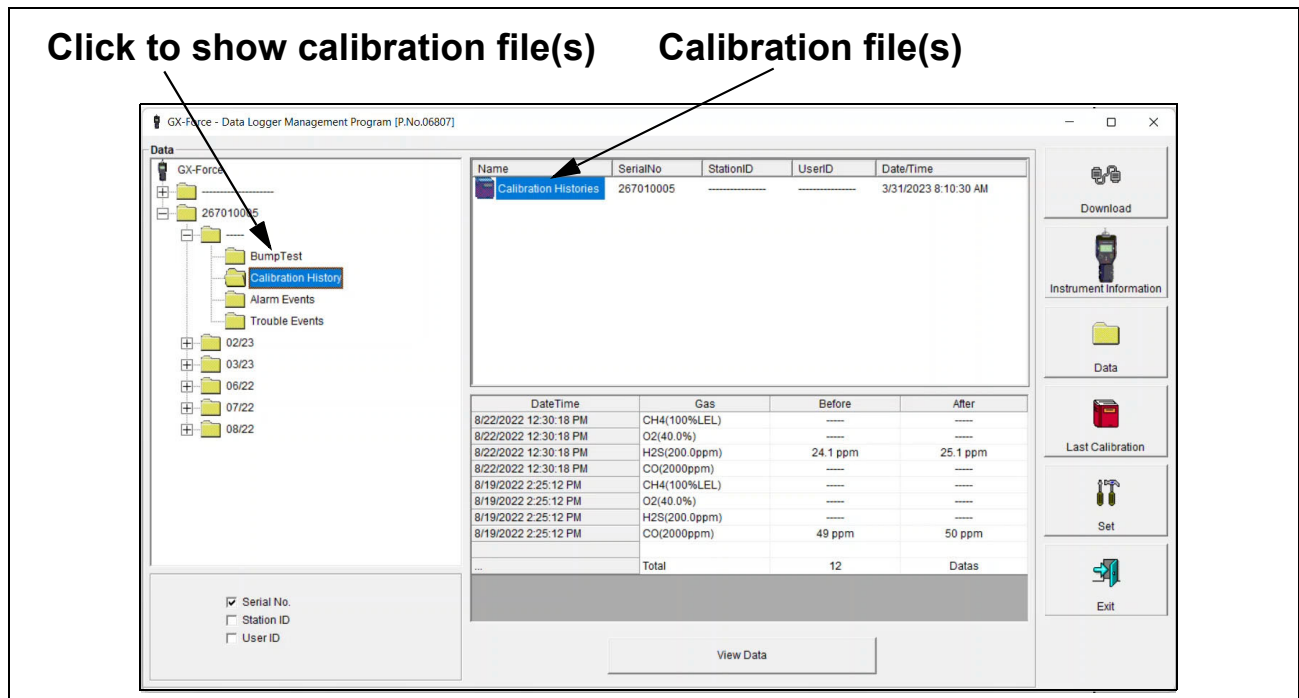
Click to show calibration file(s) Calibration file(s)

GX-Force - Data Logger Management Program [P.No.06807]

Data

GX-Force
-------------------
267010005
-----
BumpTest
Calibration History
Alarm Events
Trouble Events
02/23
03/23
06/22
07/22
08/22

| Name | SerialNo | StationID | UserID | Date/Time |
|---|---|---|---|---|
| Calibration Histories | 267010005 | --------------- | --------------- | 3/31/2023 8:10:30 AM |

| DateTime | Gas | Before | After |
|---|---|---|---|
| 8/22/2022 12:30:18 PM | CH4(100%LEL) | ----- | ----- |
| 8/22/2022 12:30:18 PM | O2(40.0%) | ----- | ----- |
| 8/22/2022 12:30:18 PM | H2S(200.0ppm) | 24.1 ppm | 25.1 ppm |
| 8/22/2022 12:30:18 PM | CO(2000ppm) | ----- | ----- |
| 8/19/2022 2:25:12 PM | CH4(100%LEL) | ----- | ----- |
| 8/19/2022 2:25:12 PM | O2(40.0%) | ----- | ----- |
| 8/19/2022 2:25:12 PM | H2S(200.0ppm) | ----- | ----- |
| 8/19/2022 2:25:12 PM | CO(2000ppm) | 49 ppm | 50 ppm |
| ... | Total | 12 | Datas |

Serial No.
Station ID
User ID

View Data

Download
Instrument Information
Data
Last Calibration
Set
Exit